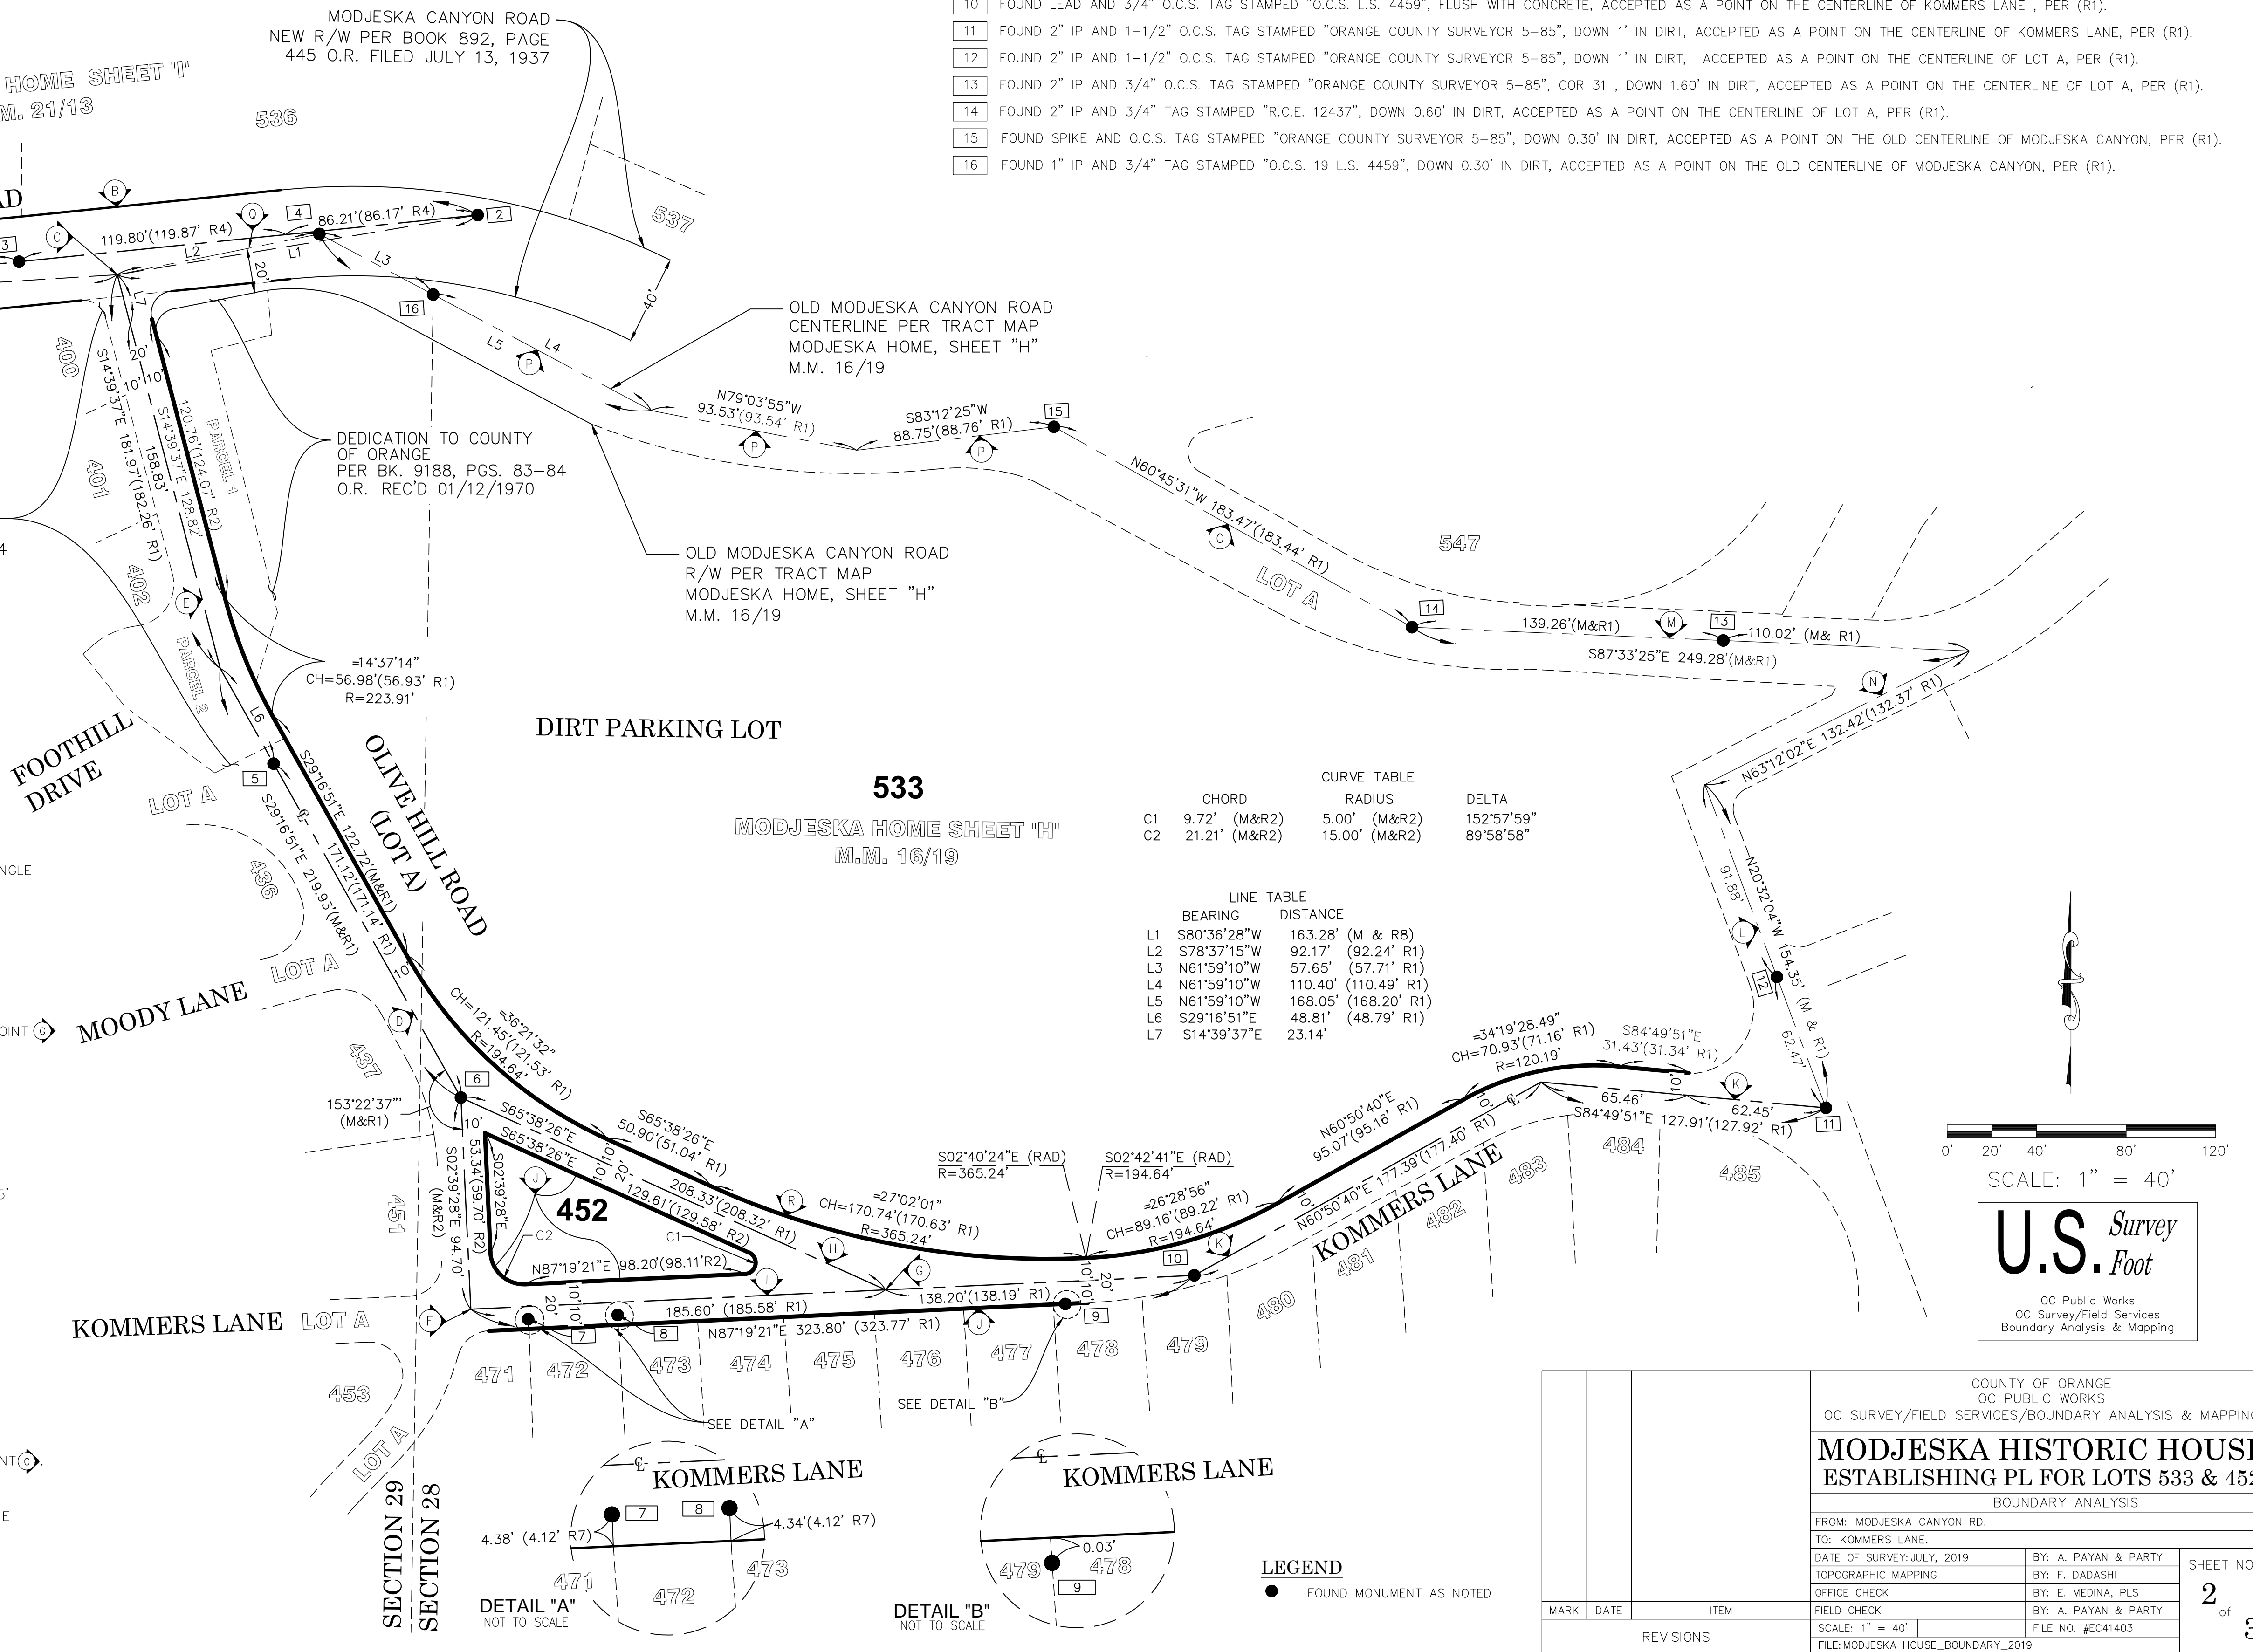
10 FOUND LEAD AND 3/4" O.C.S. TAG STAMPED "O.C.S. L.S. 4459", FLUSH WITH CONCRETE, ACCEPTED AS A POINT ON THE CENTERLINE OF KOMMERS LANE , PER (R1).
11 FOUND 2" IP AND 1-1/2" O.C.S. TAG STAMPED "ORANGE COUNTY SURVEYOR 5-85", DOWN 1' IN DIRT, ACCEPTED AS A POINT ON THE CENTERLINE OF KOMMERS LANE, PER (R1).
12 FOUND 2" IP AND 1-1/2" O.C.S. TAG STAMPED "ORANGE COUNTY SURVEYOR 5-85", DOWN 1' IN DIRT, ACCEPTED AS A POINT ON THE CENTERLINE OF LOT A, PER (R1).
13 FOUND 2" IP AND 3/4" O.C.S. TAG STAMPED "ORANGE COUNTY SURVEYOR 5-85", COR 31 , DOWN 1.60' IN DIRT, ACCEPTED AS A POINT ON THE CENTERLINE OF LOT A, PER (R1).
14 FOUND 2" IP AND 3/4" TAG STAMPED "R.C.E. 12437", DOWN 0.60' IN DIRT, ACCEPTED AS A POINT ON THE CENTERLINE OF LOT A, PER (R1).
15 FOUND SPIKE AND O.C.S. TAG STAMPED "ORANGE COUNTY SURVEYOR 5-85", DOWN 0.30' IN DIRT, ACCEPTED AS A POINT ON THE OLD CENTERLINE OF MODJESKA CANYON, PER (R1).
16 FOUND 1" IP AND 3/4" TAG STAMPED "O.C.S. 19 L.S. 4459", DOWN 0.30' IN DIRT, ACCEPTED AS A POINT ON THE OLD CENTERLINE OF MODJESKA CANYON, PER (R1).

MODJESKA CANYON ROAD
NEW R/W PER BOOK 892, PAGE 445 O.R. FILED JULY 13, 1937

HOME SHEET "I"
M. 21/13
536
537
AD
B C Q 3 4 2
119.80'(119.87' R4)
86.21'(86.17' R4)
L2 L1 L3
20'
40'
16
L7
400
20' 10' 10'
L5 P L4
S14°39'37"E 181.97'(182.26' R1)
158.83'
S14°39'37"E 128.82'
120.76'(124.07' R2)
PARCEL 1
401
402
E
PARCEL 2

OLD MODJESKA CANYON ROAD
CENTERLINE PER TRACT MAP
MODJESKA HOME, SHEET "H"
M.M. 16/19

N79°03'55"W
93.53'(93.54' R1)
P
S83°12'25"W
88.75'(88.76' R1)
P
15

DEDICATION TO COUNTY
OF ORANGE
PER BK. 9188, PGS. 83-84
O.R. REC'D 01/12/1970

OLD MODJESKA CANYON ROAD
R/W PER TRACT MAP
MODJESKA HOME, SHEET "H"
M.M. 16/19

N60°45'31"W 183.47'(183.44' R1)
O
LOT A
547
14
139.26'(M&R1)
M
13
110.02' (M& R1)
S87°33'25"E 249.28'(M&R1)
N
N63°12'02"E 132.42'(132.37' R1)

=14°37'14"
CH=56.98'(56.93' R1)
R=223.91'

DIRT PARKING LOT

533
MODJESKA HOME SHEET "H"
M.M. 16/19

L6
5
FOOTHILL DRIVE
LOT A
S29°16'51"E 122.72'(M&R1)
S29°16'51"E 219.93'(M&R1)
171.12'(171.14' R1)
OLIVE HILL ROAD (LOT A)
436
NGLE
MOODY LANE
LOT A
OINT G
D
10
437

CURVE TABLE
| | CHORD | RADIUS | DELTA |
|---|---|---|---|
| C1 | 9.72' (M&R2) | 5.00' (M&R2) | 152°57'59" |
| C2 | 21.21' (M&R2) | 15.00' (M&R2) | 89°58'58" |

LINE TABLE
| | BEARING | DISTANCE |
|---|---|---|
| L1 | S80°36'28"W | 163.28' (M & R8) |
| L2 | S78°37'15"W | 92.17' (92.24' R1) |
| L3 | N61°59'10"W | 57.65' (57.71' R1) |
| L4 | N61°59'10"W | 110.40' (110.49' R1) |
| L5 | N61°59'10"W | 168.05' (168.20' R1) |
| L6 | S29°16'51"E | 48.81' (48.79' R1) |
| L7 | S14°39'37"E | 23.14' |

91.88'
N20°32'04"W 154.35' (M & R1)
L
12
62.47'
K
11

CH=121.45'(121.53' R1)
=36°21'32"
R=194.64'
6
153°22'37"
(M&R1)
10'
S65°38'26"E
S65°38'26"E
S65°38'26"E
50.90'(51.04' R1)
10' 10' 20'
208.33'(208.32' R1)
129.61'(129.58' R2)
S02°39'28"E 53.34'(59.70' R2)
S02°39'28"E 94.70' (M&R2)
J
452
C2 C1
N87°19'21"E 98.20'(98.11'R2)
R
H
I
CH=170.74'(170.63' R1)
=27°02'01"
R=365.24'
G
S02°40'24"E (RAD)
R=365.24'
S02°42'41"E (RAD)
R=194.64'
CH=89.16'(89.22' R1)
=26°28'56"
R=194.64'
10
K
10' 10' 20'
=34°19'28.49"
CH=70.93'(71.16' R1)
R=120.19'
S84°49'51"E
31.43'(31.34' R1)
N60°50'40"E
95.07'(95.16' R1)
65.46'
S84°49'51"E 127.91'(127.92' R1)
62.45'
N60°50'40"E 177.39'(177.40' R1)
KOMMERS LANE
484
485
483
482
481
480
451
F
KOMMERS LANE LOT A
20' 10' 10'
185.60' (185.58' R1)
138.20'(138.19' R1)
7 8 9
N87°19'21"E 323.80' (323.77' R1)
J
471 472 473 474 475 476 477 478 479
453
SEE DETAIL "A"
SEE DETAIL "B"
LOT A
SECTION 29
SECTION 28
NT G.
IE

0' 20' 40' 80' 120'
SCALE: 1" = 40'
U.S. Survey Foot
OC Public Works
OC Survey/Field Services
Boundary Analysis & Mapping

KOMMERS LANE
7 8
4.38' (4.12' R7)
4.34'(4.12' R7)
471 472 473
DETAIL "A"
NOT TO SCALE

KOMMERS LANE
0.03'
479 478
9
DETAIL "B"
NOT TO SCALE

LEGEND
FOUND MONUMENT AS NOTED

MARK DATE ITEM
REVISIONS

COUNTY OF ORANGE
OC PUBLIC WORKS
OC SURVEY/FIELD SERVICES/BOUNDARY ANALYSIS & MAPPIN
MODJESKA HISTORIC HOUS
ESTABLISHING PL FOR LOTS 533 & 45
BOUNDARY ANALYSIS
FROM: MODJESKA CANYON RD.
TO: KOMMERS LANE.
| DATE OF SURVEY: JULY, 2019 | BY: A. PAYAN & PARTY |
|---|---|
| TOPOGRAPHIC MAPPING | BY: F. DADASHI |
| OFFICE CHECK | BY: E. MEDINA, PLS |
| FIELD CHECK | BY: A. PAYAN & PARTY |
| SCALE: 1" = 40' | FILE NO. #EC41403 |
FILE: MODJESKA HOUSE_BOUNDARY_2019
SHEET NO
2 of 3